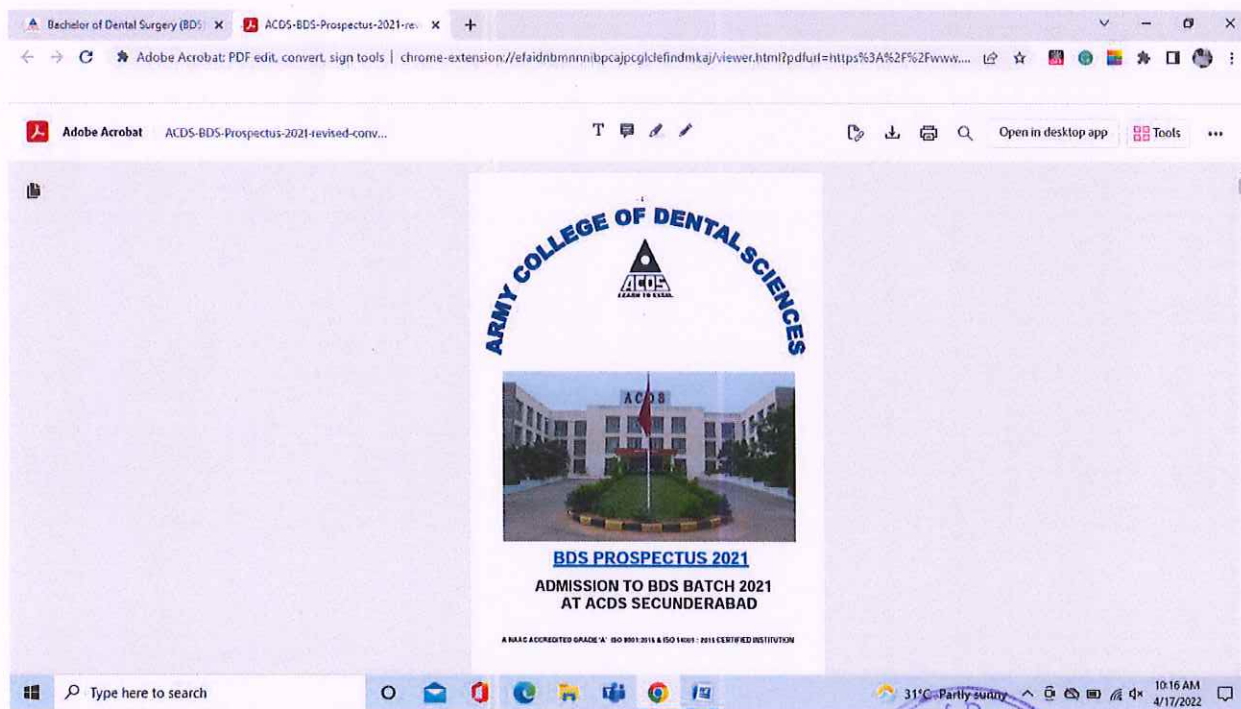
Bachelor of Dental Surgery (BDS) ×
ACDS-BDS-Prospectus-2021-rev ×
+

Adobe Acrobat: PDF edit, convert, sign tools | chrome-extension://efaidnbmnnnibpcajpcglclefindmkaj/viewer.html?pdfurl=https%3A%2F%2Fwww....

Adobe Acrobat ACDS-BDS-Prospectus-2021-revised-conv...

Open in desktop app
Tools
...

ARMY COLLEGE OF DENTAL SCIENCES

ACDS
LEARN TO EXCEL

ACDS

BDS PROSPECTUS 2021

ADMISSION TO BDS BATCH 2021
AT ACDS SECUNDERABAD

A NAAC ACCREDITED GRADE 'A' ISO 9001:2015 & ISO 14001 : 2015 CERTIFIED INSTITUTION

Type here to search

31°C Partly sunny
10:16 AM
4/17/2022